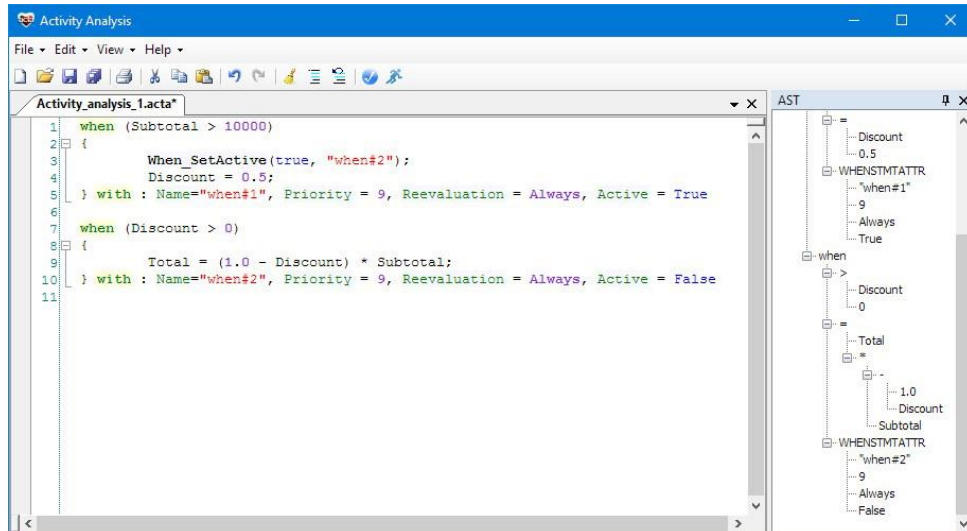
Activity Analysis

File ▾ Edit ▾ View ▾ Help ▾

Activity_analysis_1.acta*

1 when (Subtotal > 10000)
2 {
3 When_SetActive(true, "when#2");
4 Discount = 0.5;
5 } with : Name="when#1", Priority = 9, Reevaluation = Always, Active = True
6
7 when (Discount > 0)
8 {
9 Total = (1.0 - Discount) * Subtotal;
10 } with : Name="when#2", Priority = 9, Reevaluation = Always, Active = False
11

AST

=
Discount
0.5
WHENSTMTATTR
"when#1"
9
Always
True
when
>
Discount
0
=
Total
*
-
1.0
Discount
Subtotal
WHENSTMTATTR
"when#2"
9
Always
False